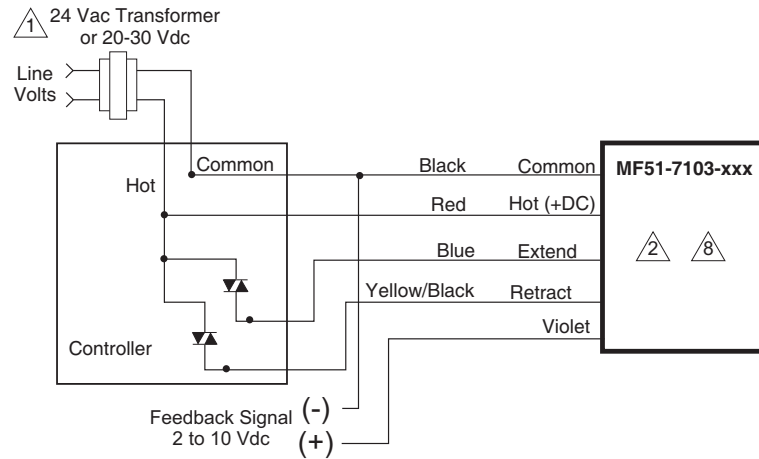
1 24 Vac Transformer or 20-30 Vdc

Line Volts

Common

Hot

Controller

Black

Red

Blue

Yellow/Black

Violet

Common

Hot (+DC)

Extend

Retract

MF51-7103-xxx

2 8

Feedback Signal 2 to 10 Vdc

(-)

(+)